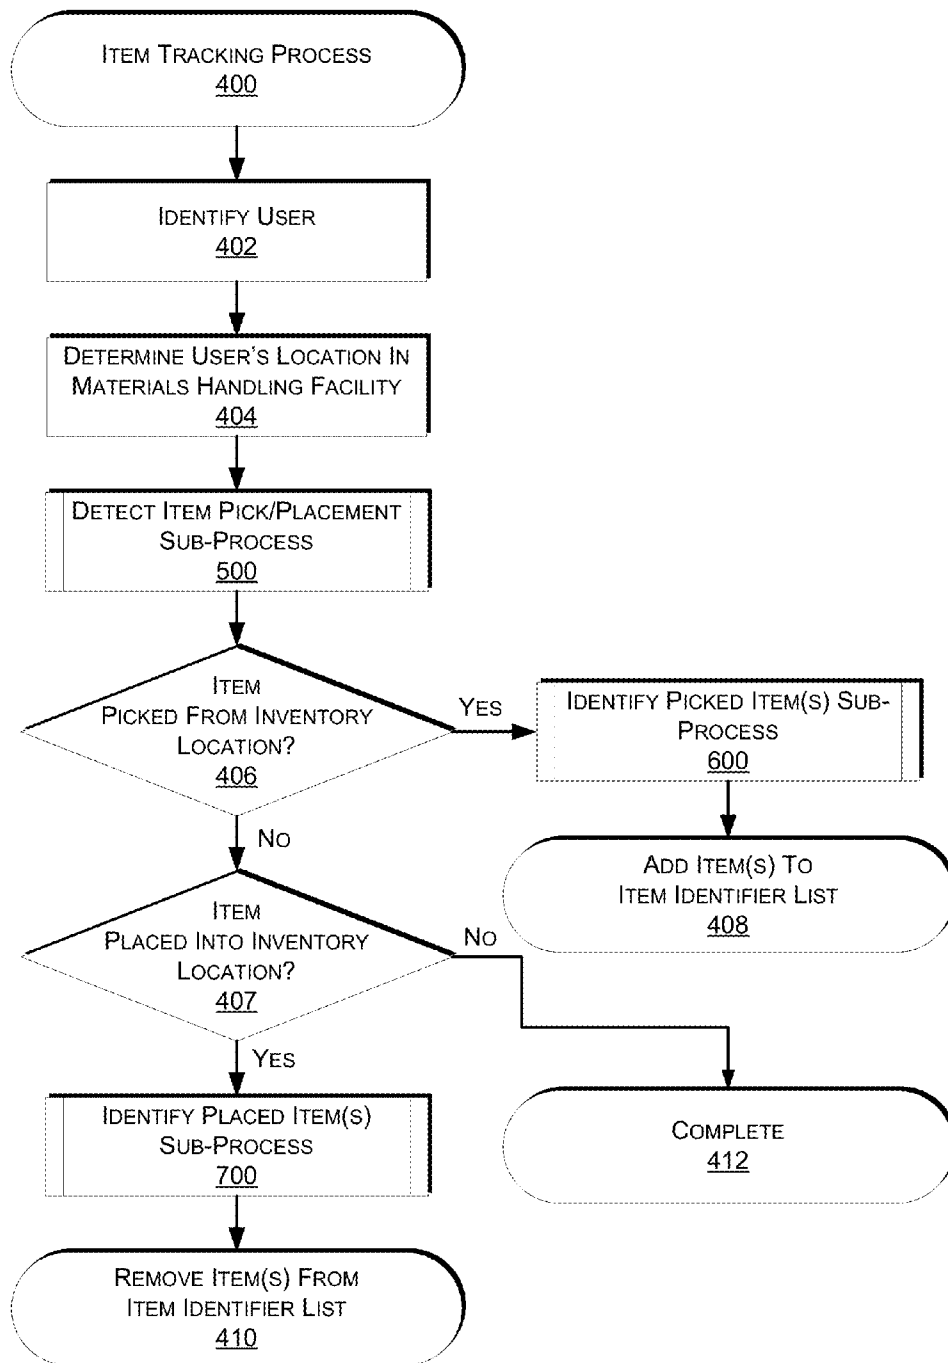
Item Tracking Process
400

Identify User
402

Determine User's Location In Materials Handling Facility
404

Detect Item Pick/Placement Sub-Process
500

Item Picked From Inventory Location?
406

Yes

Identify Picked Item(s) Sub-Process
600

Add Item(s) To Item Identifier List
408

No

Item Placed Into Inventory Location?
407

No

Yes

Identify Placed Item(s) Sub-Process
700

Complete
412

Remove Item(s) From Item Identifier List
410